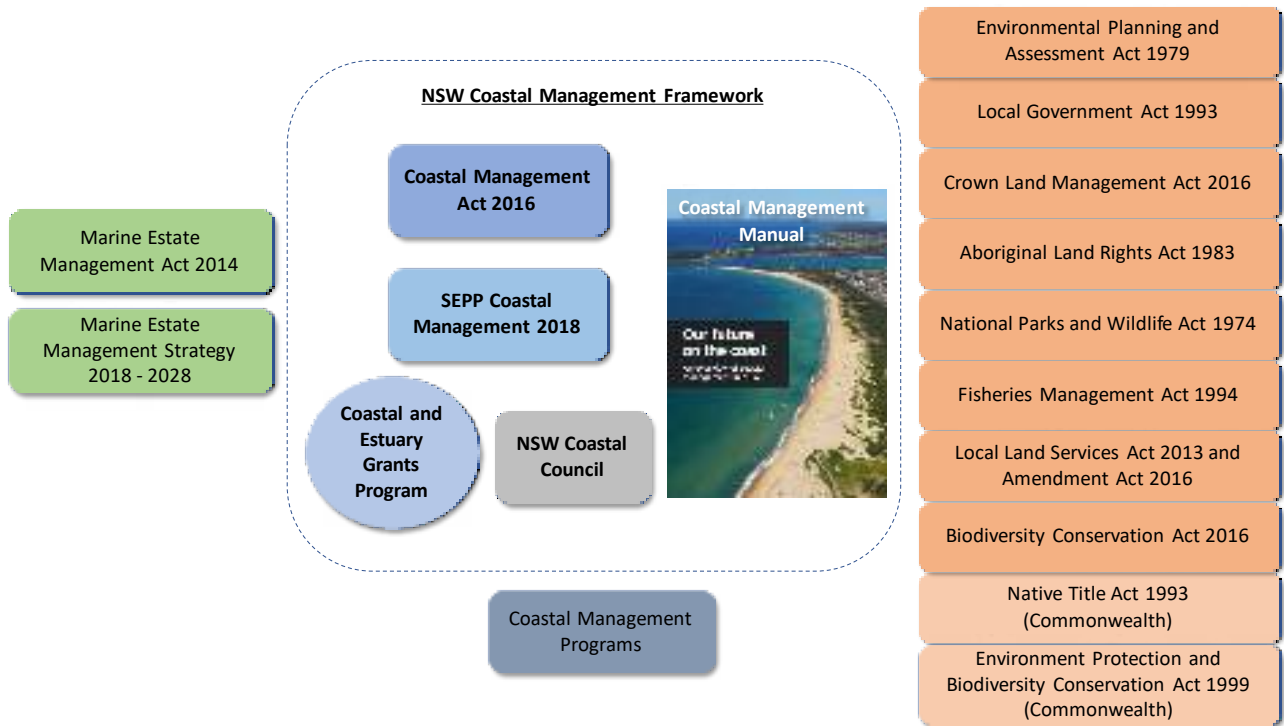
Marine Estate Management Act 2014

Marine Estate Management Strategy 2018 - 2028

NSW Coastal Management Framework

Coastal Management Act 2016

SEPP Coastal Management 2018

Coastal and Estuary Grants Program

NSW Coastal Council

Coastal Management Manual

Our future on the coast

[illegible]

Coastal Management Programs

Environmental Planning and Assessment Act 1979

Local Government Act 1993

Crown Land Management Act 2016

Aboriginal Land Rights Act 1983

National Parks and Wildlife Act 1974

Fisheries Management Act 1994

Local Land Services Act 2013 and Amendment Act 2016

Biodiversity Conservation Act 2016

Native Title Act 1993 (Commonwealth)

Environment Protection and Biodiversity Conservation Act 1999 (Commonwealth)